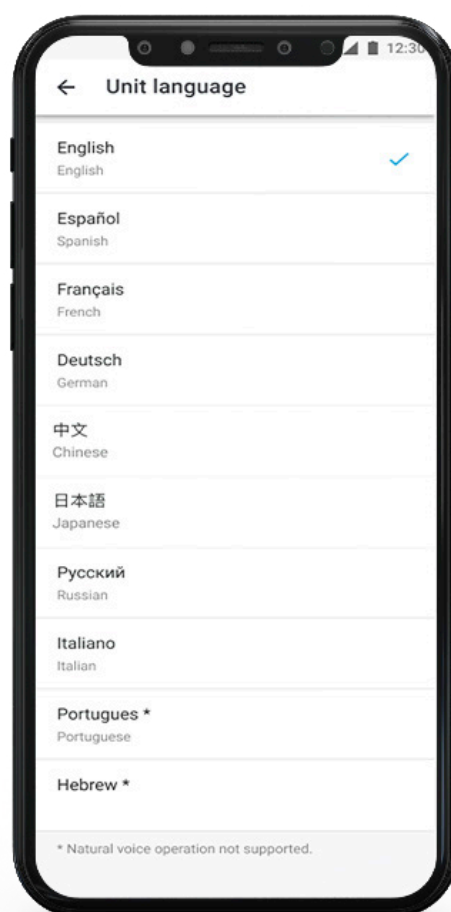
12:30

Unit language

English
English

Español
Spanish

Français
French

Deutsch
German

中文
Chinese

日本語
Japanese

Русский
Russian

Italiano
Italian

Portugues *
Portuguese

Hebrew *

* Natural voice operation not supported.